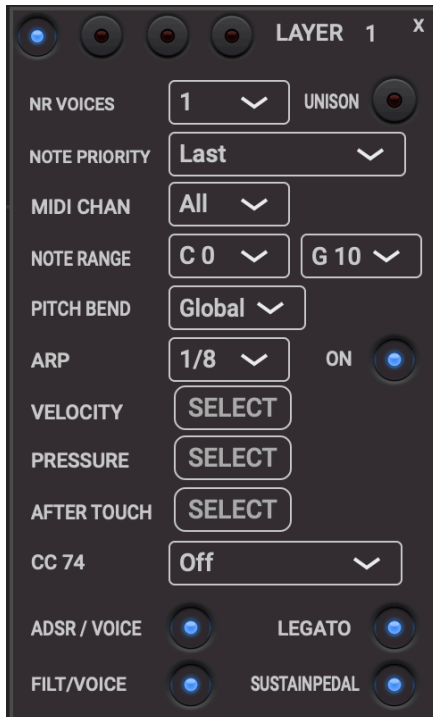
LAYER 1
x

NR VOICES
1
UNISON

NOTE PRIORITY
Last

MIDI CHAN
All

NOTE RANGE
C 0
G 10

PITCH BEND
Global

ARP
1/8
ON

VELOCITY
SELECT

PRESSURE
SELECT

AFTER TOUCH
SELECT

CC 74
Off

ADSR / VOICE
LEGATO

FILT/VOICE
SUSTAINPEDAL